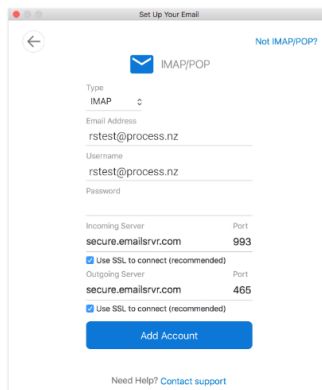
Set Up Your Email

Not IMAP/POP?

IMAP/POP

Type
IMAP

Email Address
rstest@process.nz

Username
rstest@process.nz

Password

Incoming Server
secure.emailsrvr.com

Port
993

Use SSL to connect (recommended)

Outgoing Server
secure.emailsrvr.com

Port
465

Use SSL to connect (recommended)

Add Account

Need Help? Contact support